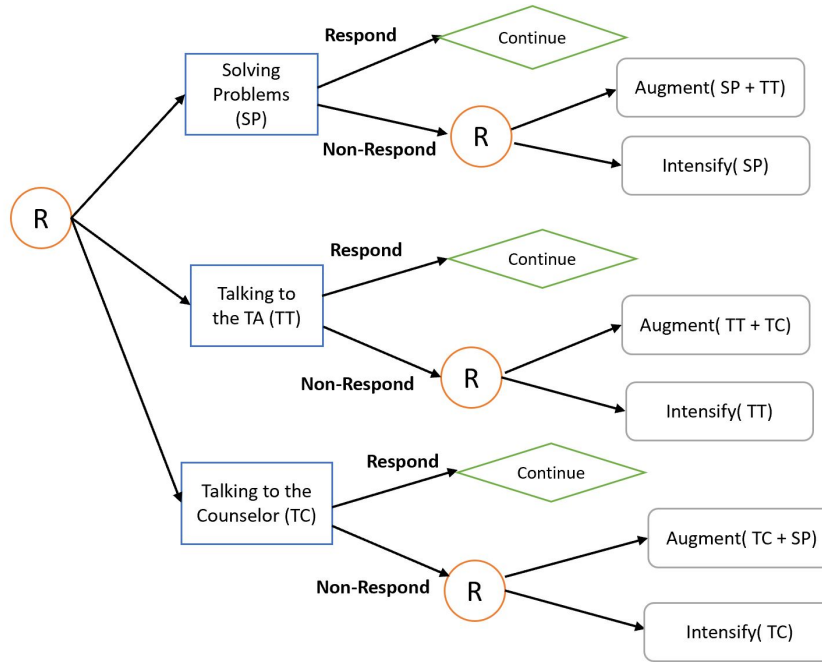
R

Solving Problems (SP)

Respond

Continue

Non-Respond

R

Augment( SP + TT)

Intensify( SP)

Talking to the TA (TT)

Respond

Continue

Non-Respond

R

Augment( TT + TC)

Intensify( TT)

Talking to the Counselor (TC)

Respond

Continue

Non-Respond

R

Augment( TC + SP)

Intensify( TC)